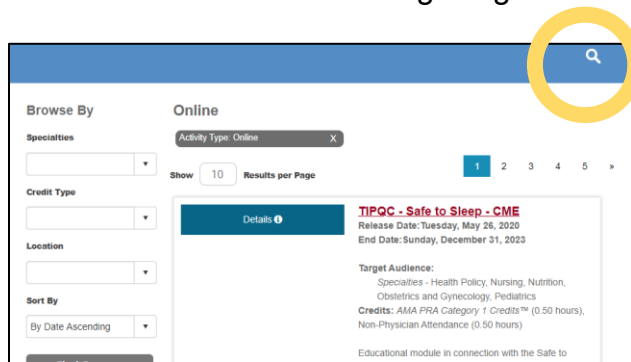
Browse By

Specialties

Credit Type

Location

Sort By

By Date Ascending

Online

Activity Type: Online X

Show 10 Results per Page

1 2 3 4 5 »

Details

TIPQC - Safe to Sleep - CME

Release Date: Tuesday, May 26, 2020

End Date: Sunday, December 31, 2023

Target Audience:

Specialties - Health Policy, Nursing, Nutrition, Obstetrics and Gynecology, Pediatrics

Credits: AMA PRA Category 1 Credits™ (0.50 hours), Non-Physician Attendance (0.50 hours)

Educational module in connection with the Safe to